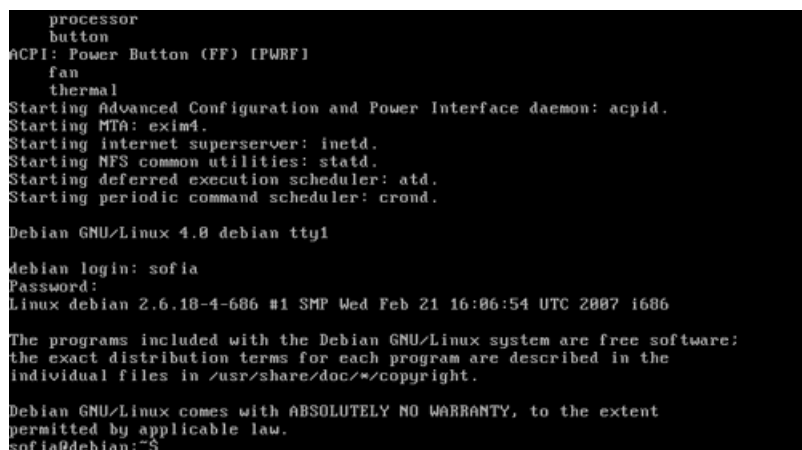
processor
    button
ACPI: Power Button (FF) [PWRF]
    fan
    thermal
Starting Advanced Configuration and Power Interface daemon: acpid.
Starting MTA: exim4.
Starting internet superserver: inetd.
Starting NFS common utilities: statd.
Starting deferred execution scheduler: atd.
Starting periodic command scheduler: crond.

Debian GNU/Linux 4.0 debian tty1

debian login: sofia
Password:
Linux debian 2.6.18-4-686 #1 SMP Wed Feb 21 16:06:54 UTC 2007 i686

The programs included with the Debian GNU/Linux system are free software;
the exact distribution terms for each program are described in the
individual files in /usr/share/doc/*/copyright.

Debian GNU/Linux comes with ABSOLUTELY NO WARRANTY, to the extent
permitted by applicable law.
sofia@debian:~$